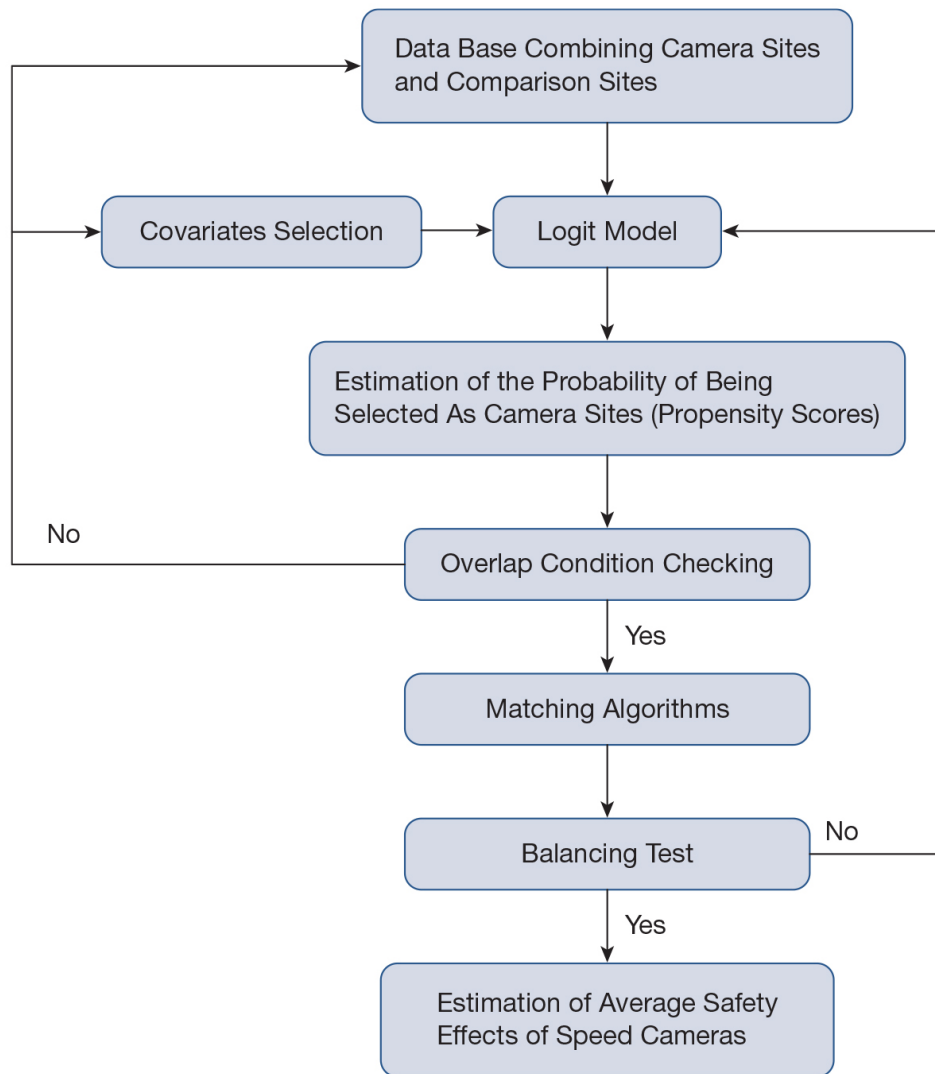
Data Base Combining Camera Sites and Comparison Sites

Covariates Selection

Logit Model

Estimation of the Probability of Being Selected As Camera Sites (Propensity Scores)

No

Overlap Condition Checking

Yes

Matching Algorithms

Balancing Test

No

Yes

Estimation of Average Safety Effects of Speed Cameras